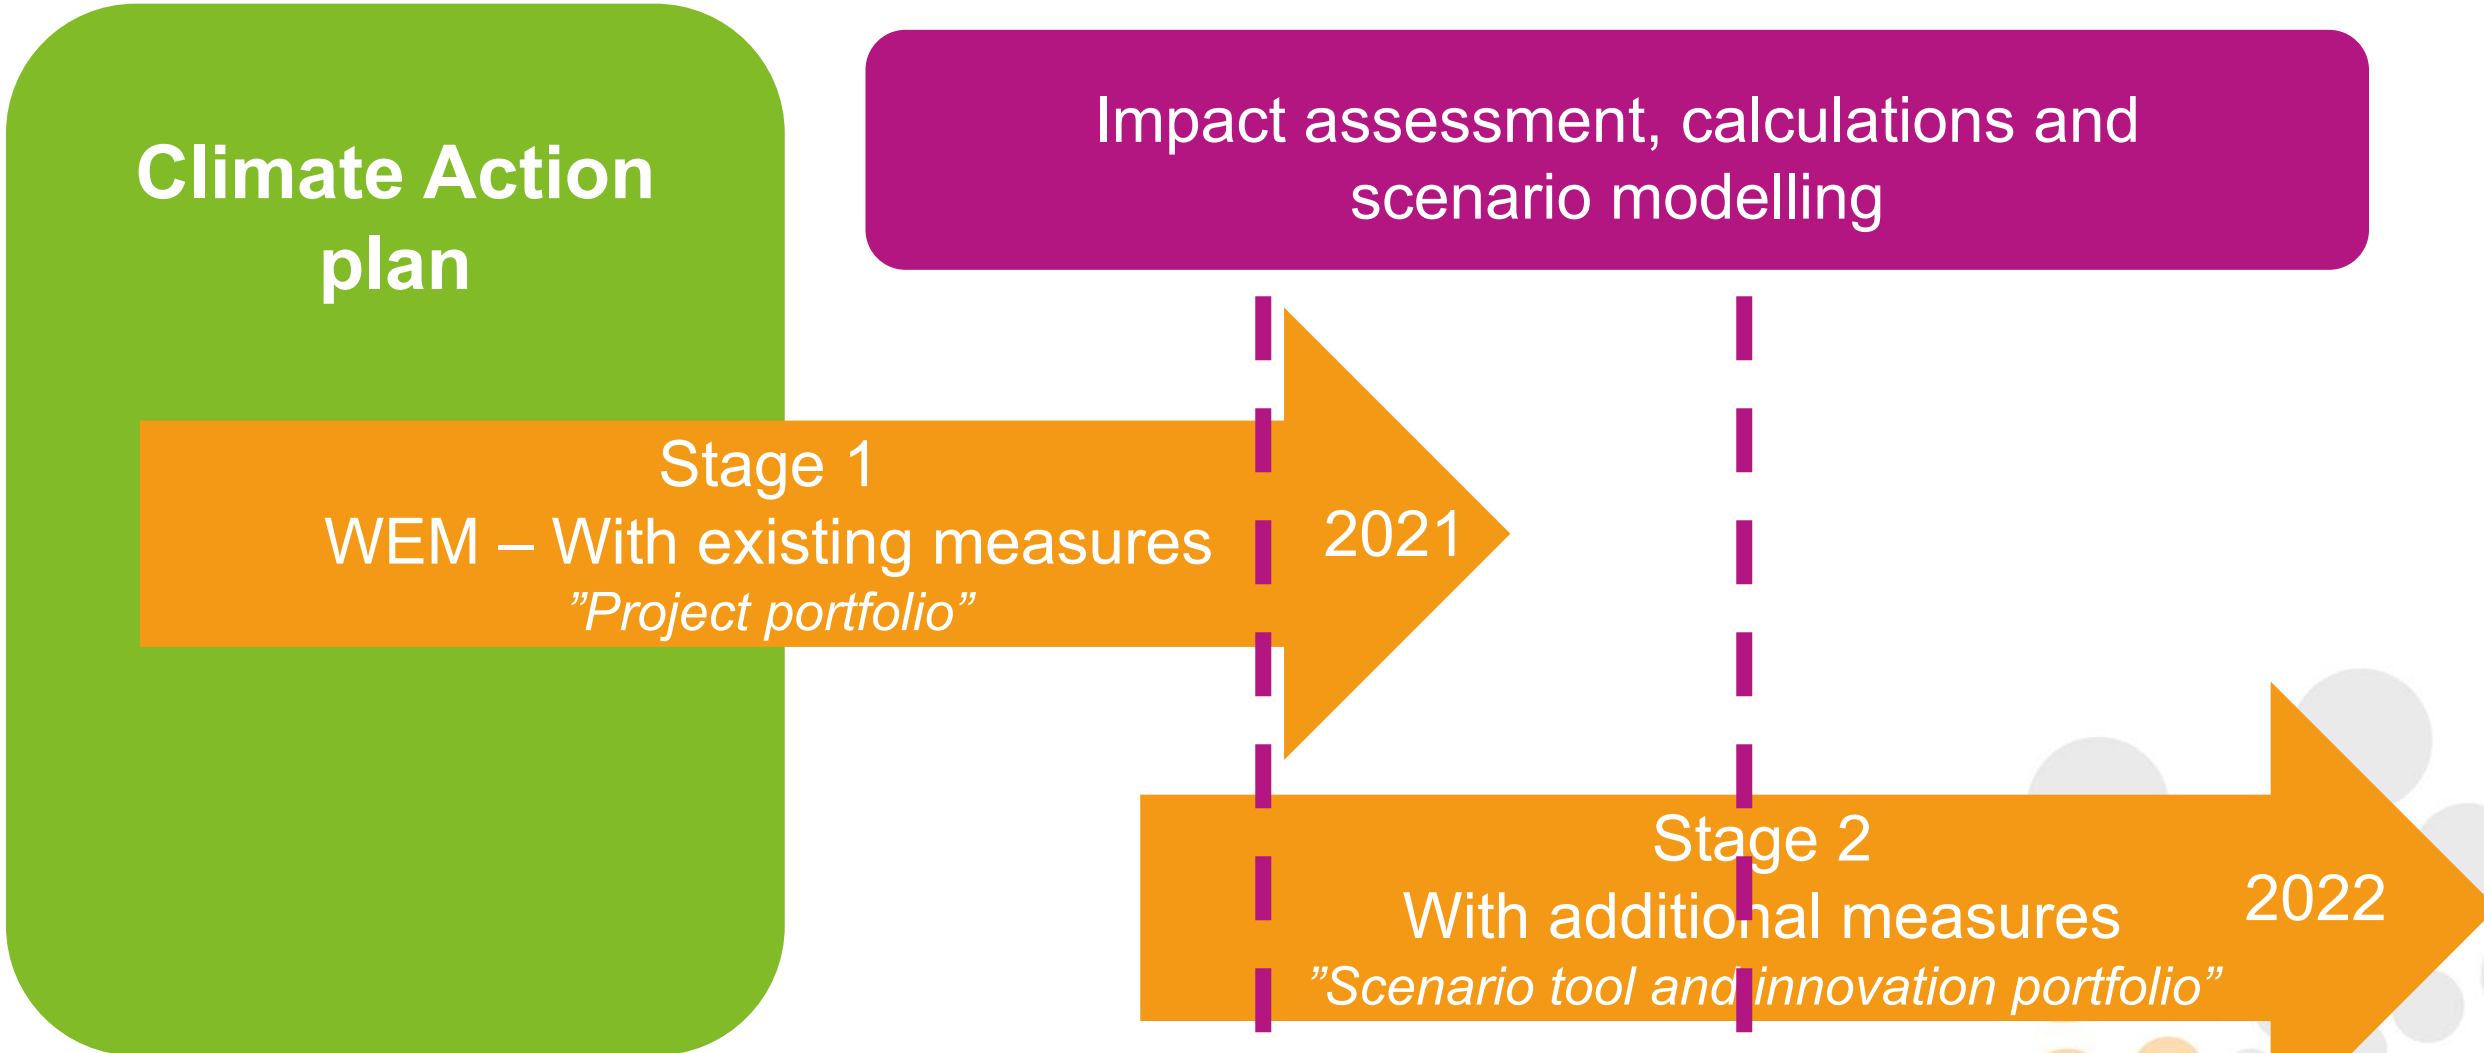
Climate Action plan

Impact assessment, calculations and scenario modelling

Stage 1
WEM – With existing measures
”Project portfolio”

2021

Stage 2
With additional measures
”Scenario tool and innovation portfolio”

2022